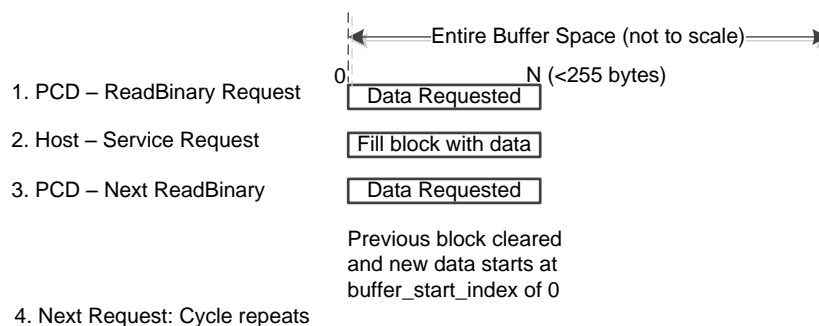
Entire Buffer Space (not to scale)

0

N (<255 bytes)

1. PCD – ReadBinary Request

Data Requested

2. Host – Service Request

Fill block with data

3. PCD – Next ReadBinary

Data Requested

Previous block cleared and new data starts at buffer_start_index of 0

4. Next Request: Cycle repeats